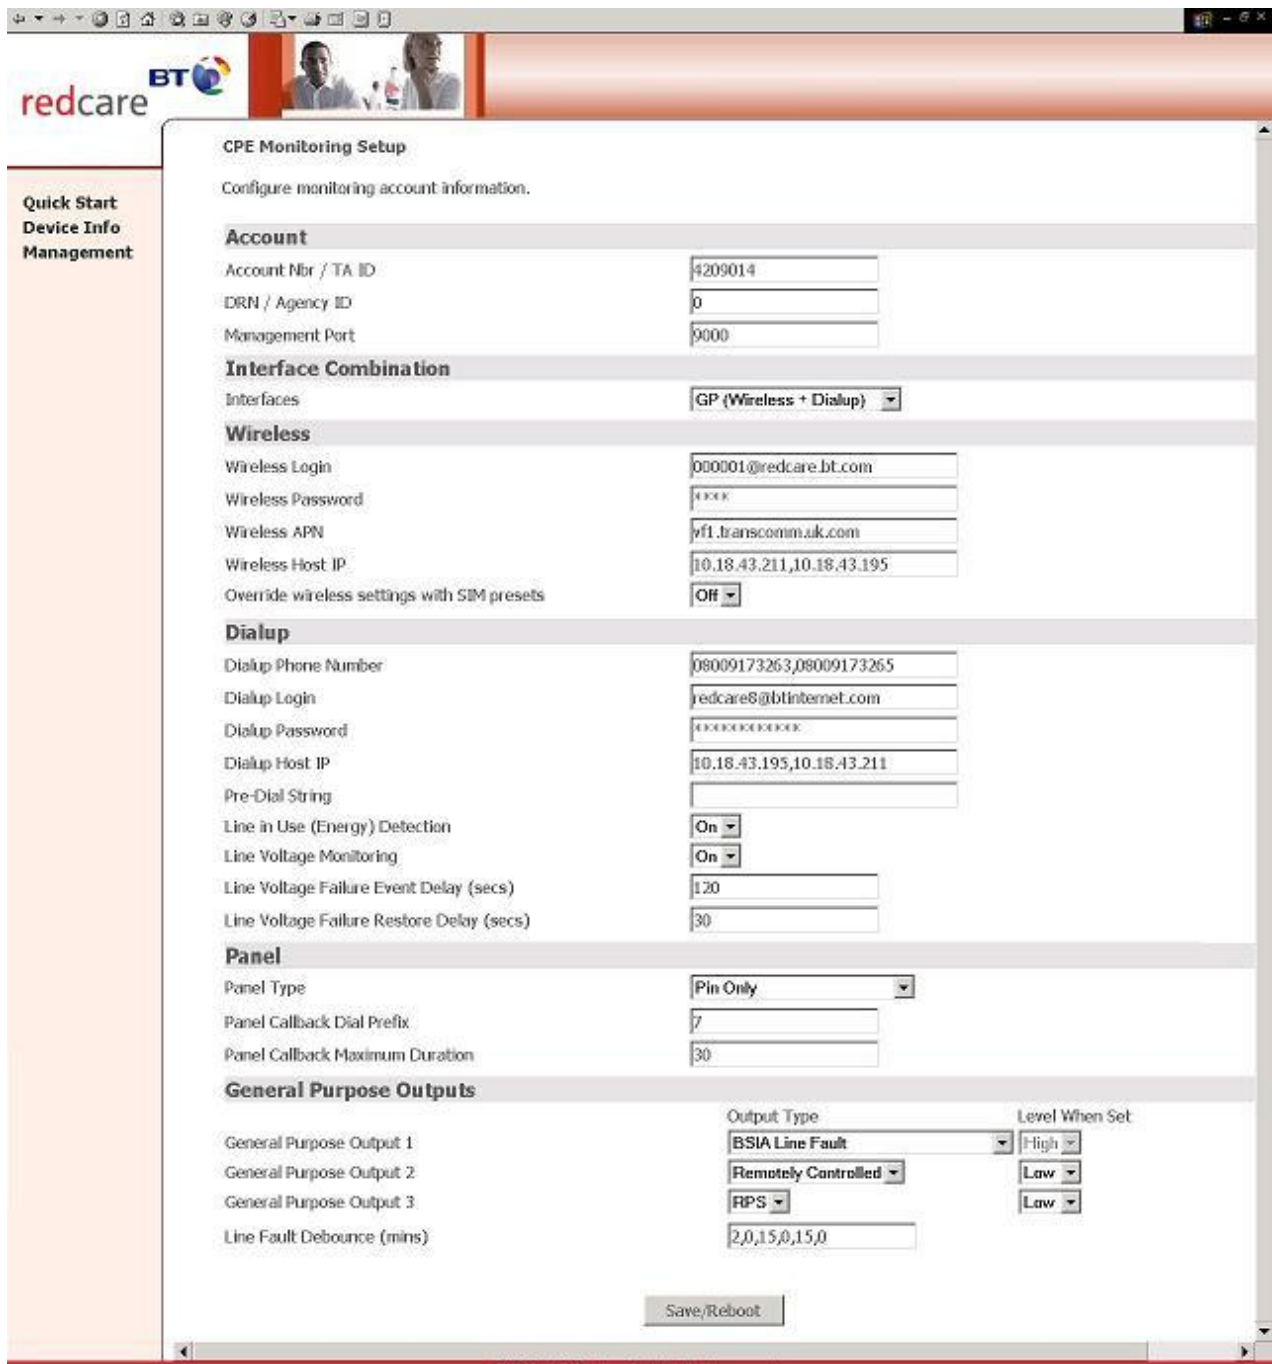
BT redcare

Quick Start
Device Info
Management

CPE Monitoring Setup

Configure monitoring account information.

Account

| | |
|---|---|
| Account Nbr / TA ID | 4209014 |
| DRN / Agency ID | 0 |
| Management Port | 9000 |

Interface Combination

| | |
|---|---|
| Interfaces | GP (Wireless + Dialup) |

Wireless

| | |
|---|---|
| Wireless Login | 000001@redcare.bt.com |
| Wireless Password | **** |
| Wireless APN | vf1.transcomm.uk.com |
| Wireless Host IP | 10.18.43.211,10.18.43.195 |
| Override wireless settings with SIM presets | Off |

Dialup

| | |
|---|---|
| Dialup Phone Number | 08009173263,08009173265 |
| Dialup Login | redcare8@btinternet.com |
| Dialup Password | ************* |
| Dialup Host IP | 10.18.43.195,10.18.43.211 |
| Pre-Dial String | |
| Line in Use (Energy) Detection | On |
| Line Voltage Monitoring | On |
| Line Voltage Failure Event Delay (secs) | 120 |
| Line Voltage Failure Restore Delay (secs) | 30 |

Panel

| | |
|---|---|
| Panel Type | Pin Only |
| Panel Callback Dial Prefix | 7 |
| Panel Callback Maximum Duration | 30 |

General Purpose Outputs

| | Output Type | Level When Set |
|---|---|---|
| General Purpose Output 1 | BSIA Line Fault | High |
| General Purpose Output 2 | Remotely Controlled | Low |
| General Purpose Output 3 | RPS | Low |
| Line Fault Debounce (mins) | 2,0,15,0,15,0 | |

Save/Reboot